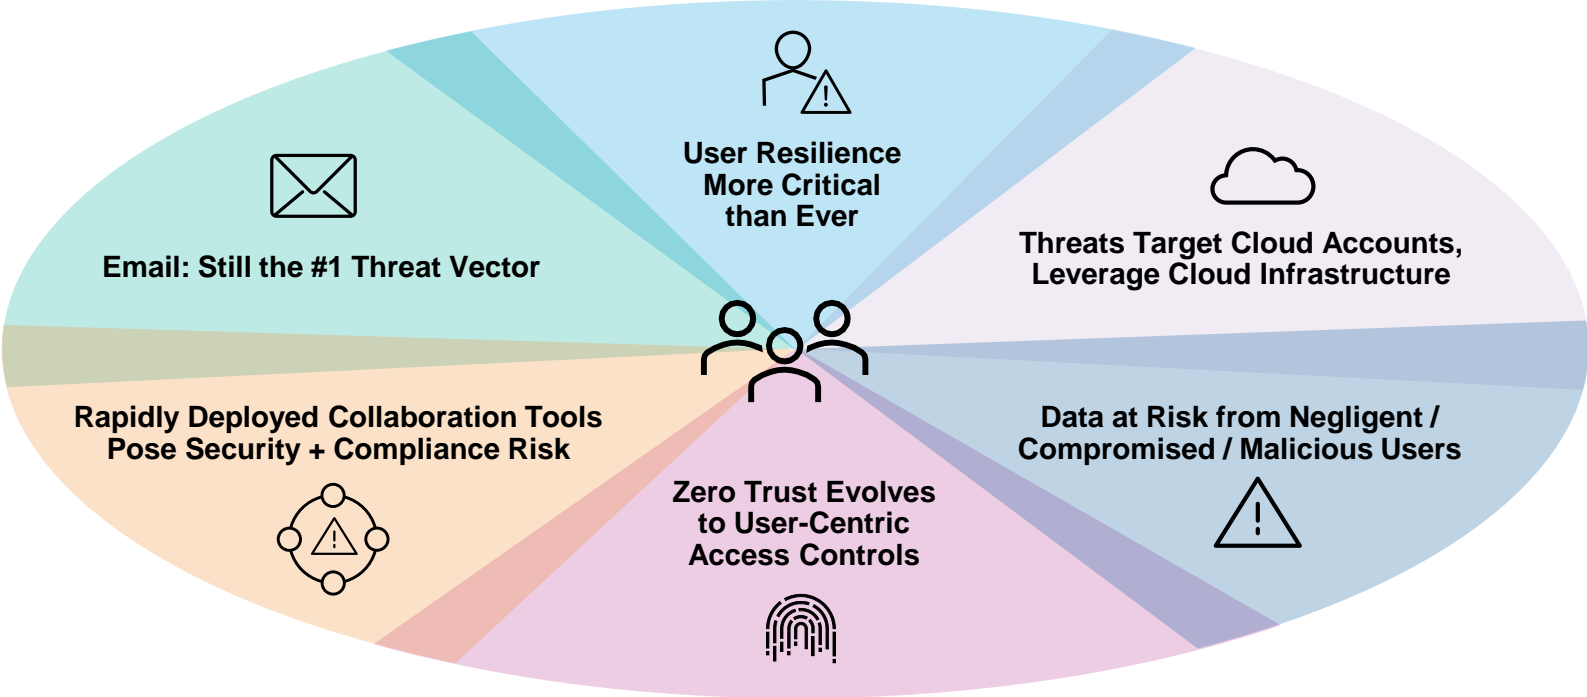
User Resilience More Critical than Ever

Email: Still the #1 Threat Vector

Threats Target Cloud Accounts, Leverage Cloud Infrastructure

Rapidly Deployed Collaboration Tools Pose Security + Compliance Risk

Data at Risk from Negligent / Compromised / Malicious Users

Zero Trust Evolves to User-Centric Access Controls